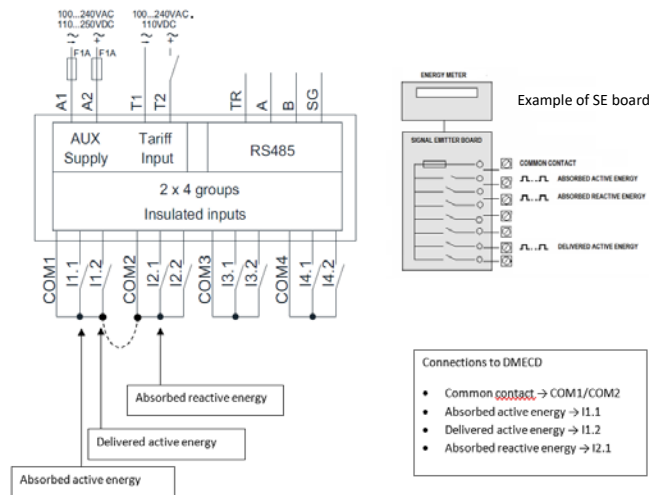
100...240VAC
110...250VDC

F1A F1A

100...240VAC.
110VDC

A1 A2 T1 T2 TR A B SG

AUX Supply

Tariff Input

RS485

2 x 4 groups
Insulated inputs

COM1 I1.1 I1.2 COM2 I2.1 I2.2 COM3 I3.1 I3.2 COM4 I4.1 I4.2

Absorbed reactive energy

Delivered active energy

Absorbed active energy

ENERGY METER

Example of SE board

SIGNAL EMITTER BOARD

COMMON CONTACT

ABSORBED ACTIVE ENERGY

ABSORBED REACTIVE ENERGY

DELIVERED ACTIVE ENERGY

Connections to DMECD

• Common contact → COM1/COM2
• Absorbed active energy → I1.1
• Delivered active energy → I1.2
• Absorbed reactive energy → I2.1